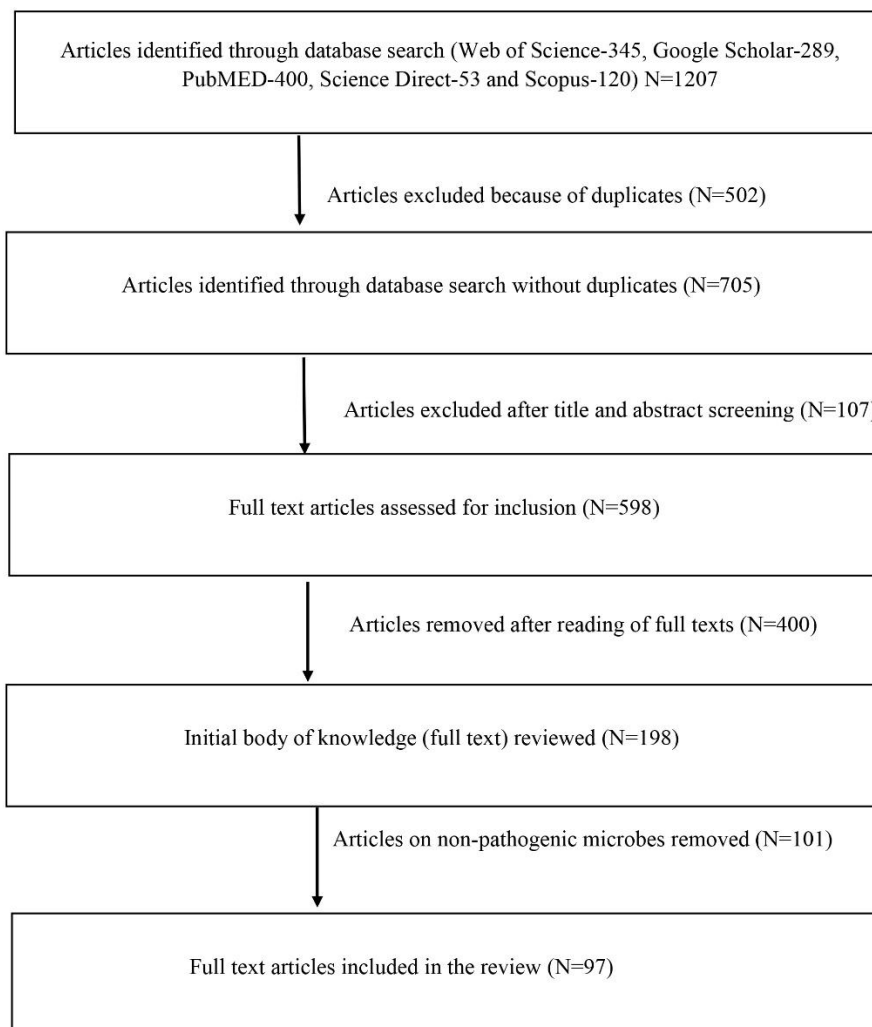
Articles identified through database search (Web of Science-345, Google Scholar-289, PubMED-400, Science Direct-53 and Scopus-120) N=1207

Articles excluded because of duplicates (N=502)

Articles identified through database search without duplicates (N=705)

Articles excluded after title and abstract screening (N=107)

Full text articles assessed for inclusion (N=598)

Articles removed after reading of full texts (N=400)

Initial body of knowledge (full text) reviewed (N=198)

Articles on non-pathogenic microbes removed (N=101)

Full text articles included in the review (N=97)